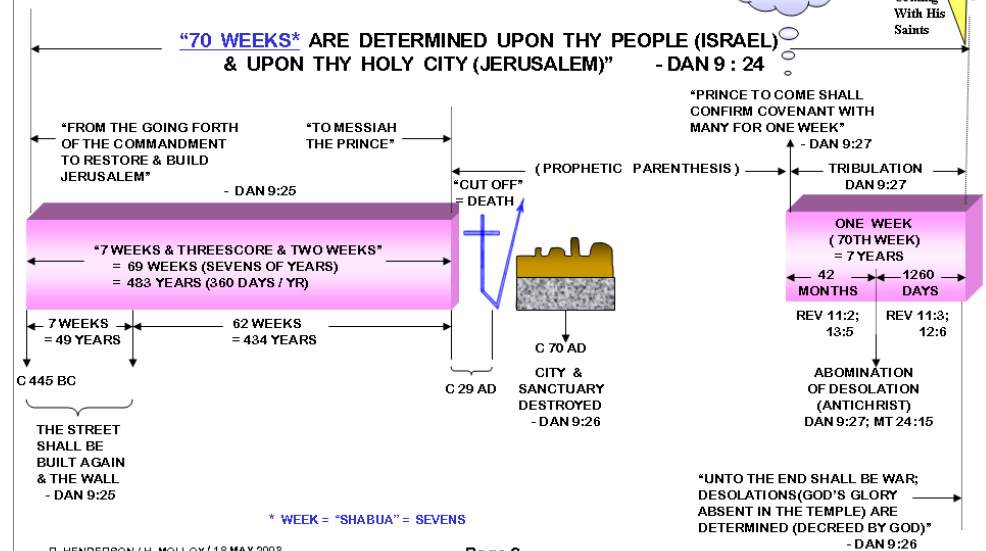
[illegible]
With His
Saints

"70 WEEKS* ARE DETERMINED UPON THY PEOPLE (ISRAEL) & UPON THY HOLY CITY (JERUSALEM)" - DAN 9 : 24

"PRINCE TO COME SHALL CONFIRM COVENANT WITH MANY FOR ONE WEEK" - DAN 9:27

"FROM THE GOING FORTH OF THE COMMANDMENT TO RESTORE & BUILD JERUSALEM" - DAN 9:25

"TO MESSIAH THE PRINCE"

( PROPHETIC PARENTHESIS )

TRIBULATION DAN 9:27

"CUT OFF" = DEATH

"7 WEEKS & THREESCORE & TWO WEEKS" = 69 WEEKS (SEVENS OF YEARS) = 483 YEARS (360 DAYS / YR)

ONE WEEK ( 70TH WEEK) = 7 YEARS

42 MONTHS

1260 DAYS

7 WEEKS = 49 YEARS

62 WEEKS = 434 YEARS

REV 11:2; 13:5

REV 11:3; 12:6

C 70 AD

C 445 BC

C 29 AD

CITY & SANCTUARY DESTROYED - DAN 9:26

ABOMINATION OF DESOLATION (ANTICHRIST) DAN 9:27; MT 24:15

THE STREET SHALL BE BUILT AGAIN & THE WALL - DAN 9:25

"UNTO THE END SHALL BE WAR; DESOLATIONS(GOD'S GLORY ABSENT IN THE TEMPLE) ARE DETERMINED (DECREED BY GOD)" - DAN 9:26

* WEEK = "SHABUA" = SEVENS

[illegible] HENDERSON / H. MOLLOY / 18 MAY 2003

Page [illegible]